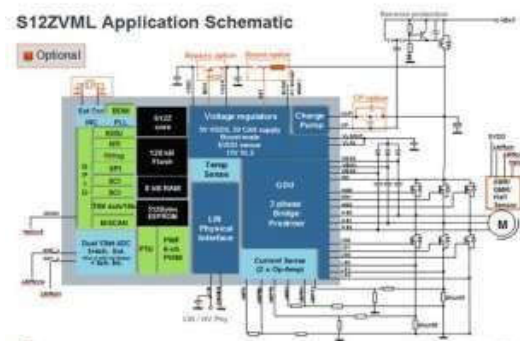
S12ZVML Application Schematic

Optional

Reverse protection

Bypass option

Boost option

CP option

Ext Osc

BDM

IRC

PLL

S12Z core

BDRC

RTI

TIM

SPI

SCI

SCI

TIM 4ch/16b

MSCAN

128 kB Flash

8 kB RAM

512 Bytes EEPROM

Voltage regulators

Charge Pump

Temp Sense

GDU

3 phase Bridge Predriver

LIN Physical Interface

Dual 12bit ADC

PTU

PWM 6-ch 15bit PWM

Current Sense (2 x Op-Amp)

M

Hall Sensor

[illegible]